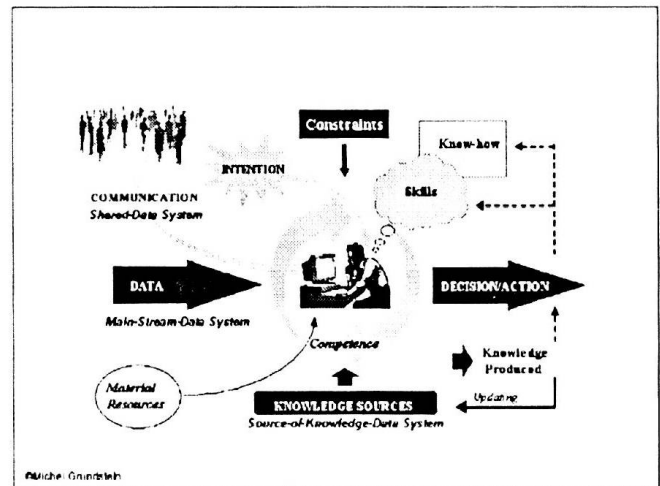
Constraints

Know-how

INTENTION

Skills

COMMUNICATION
Shared-Data System

DATA

DECISION/ACTION

Main-Stream-Data System

Competence

Knowledge Produced

Material Resources

Updating

KNOWLEDGE SOURCES
Source-of-Knowledge-Data System

©Michel Grundstein